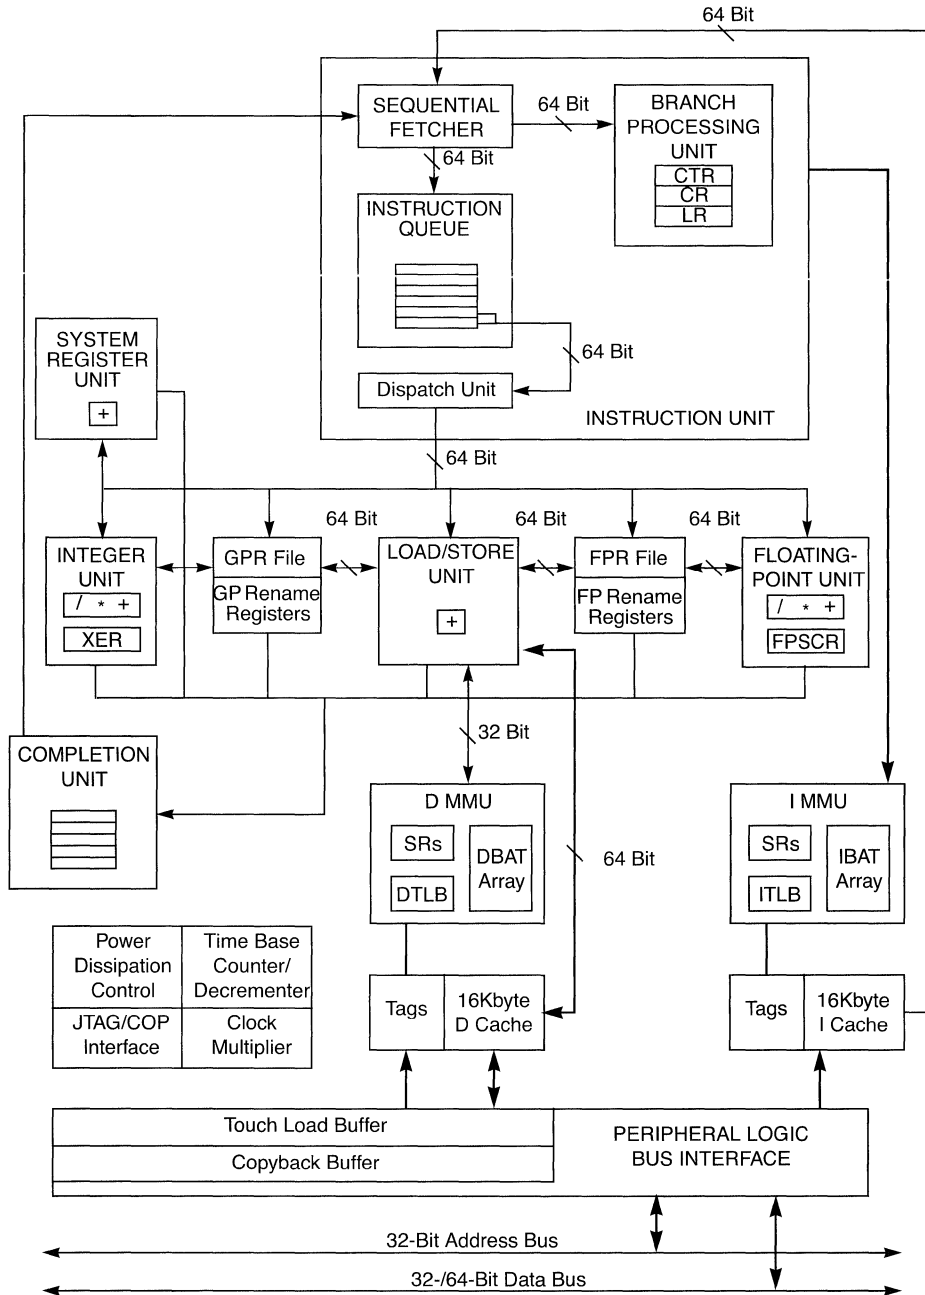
64 Bit

SEQUENTIAL FETCHER

64 Bit

BRANCH PROCESSING UNIT

CTR
CR
LR

64 Bit

INSTRUCTION QUEUE

64 Bit

Dispatch Unit

INSTRUCTION UNIT

SYSTEM REGISTER UNIT

+

64 Bit

64 Bit

64 Bit

64 Bit

INTEGER UNIT

/ * +

XER

GPR File

GP Rename Registers

LOAD/STORE UNIT

+

FPR File

FP Rename Registers

FLOATING-POINT UNIT

/ * +

FPSCR

32 Bit

COMPLETION UNIT

D MMU

SRs

DTLB

DBAT Array

64 Bit

I MMU

SRs

ITLB

IBAT Array

| Power Dissipation Control | Time Base Counter/ Decrementer |
|---|---|
| JTAG/COP Interface | Clock Multiplier |

Tags

16Kbyte D Cache

Tags

16Kbyte I Cache

Touch Load Buffer

Copyback Buffer

PERIPHERAL LOGIC BUS INTERFACE

32-Bit Address Bus

32-/64-Bit Data Bus